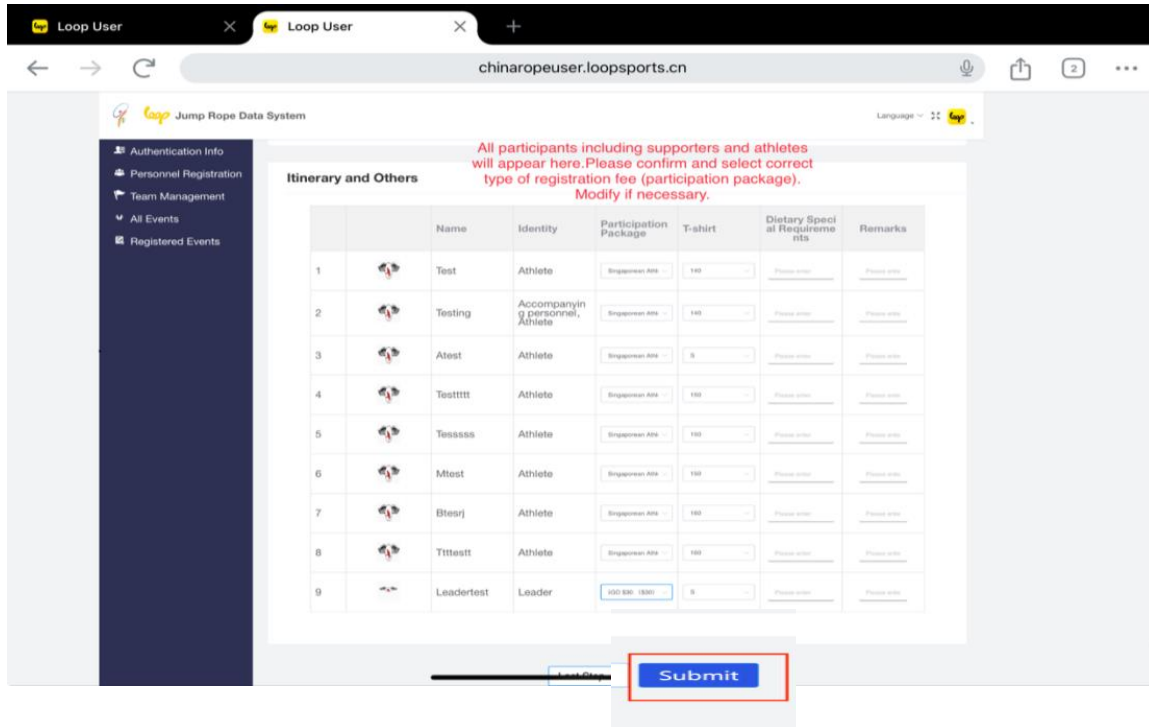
Loop User
Loop User
chinaropeuser.loopsports.cn
2

Jump Rope Data System
Language

Authentication Info
Personnel Registration
Team Management
All Events
Registered Events

All participants including supporters and athletes will appear here.Please confirm and select correct type of registration fee (participation package). Modify if necessary.

Itinerary and Others

| | | Name | Identity | Participation Package | T-shirt | Dietary Special Requirements | Remarks |
|---|---|---|---|---|---|---|---|
| 1 | | Test | Athlete | Singaporean Athl | 140 | Please enter | Please enter |
| 2 | | Testing | Accompanying personnel, Athlete | Singaporean Athl | 140 | Please enter | Please enter |
| 3 | | Atest | Athlete | Singaporean Athl | S | Please enter | Please enter |
| 4 | | Testtttt | Athlete | Singaporean Athl | 150 | Please enter | Please enter |
| 5 | | Tesssss | Athlete | Singaporean Athl | 150 | Please enter | Please enter |
| 6 | | Mtest | Athlete | Singaporean Athl | 150 | Please enter | Please enter |
| 7 | | Btesrj | Athlete | Singaporean Athl | 160 | Please enter | Please enter |
| 8 | | Ttttestt | Athlete | Singaporean Athl | 160 | Please enter | Please enter |
| 9 | | Leadertest | Leader | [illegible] | S | Please enter | Please enter |

Last Step
Submit